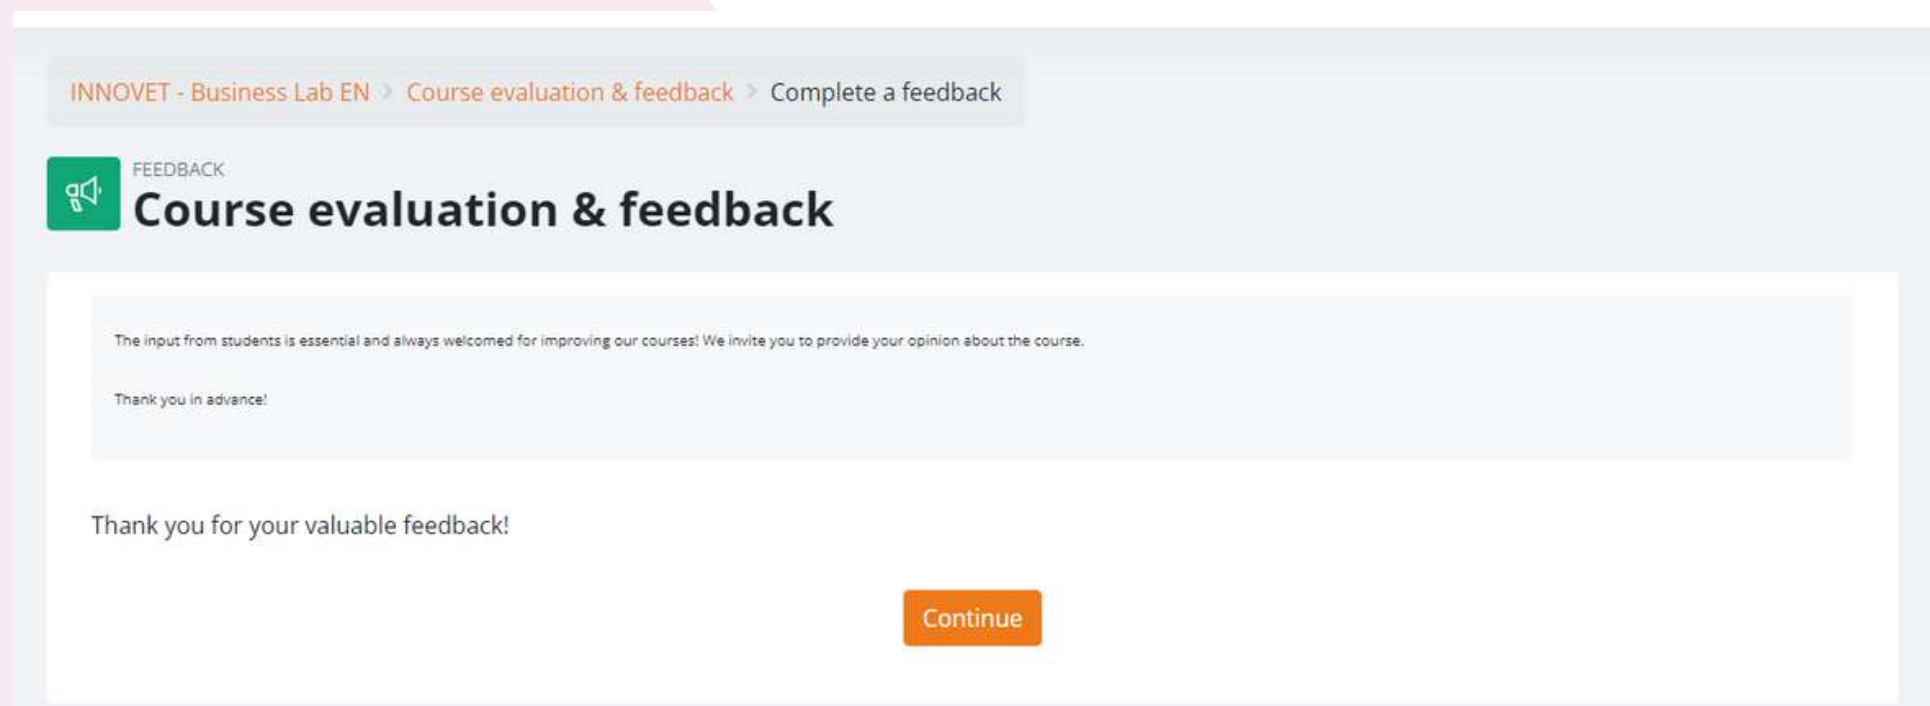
INNOVET - Business Lab EN > Course evaluation & feedback > Complete a feedback

FEEDBACK
Course evaluation & feedback

The input from students is essential and always welcomed for improving our courses! We invite you to provide your opinion about the course.

Thank you in advance!

Thank you for your valuable feedback!

Continue